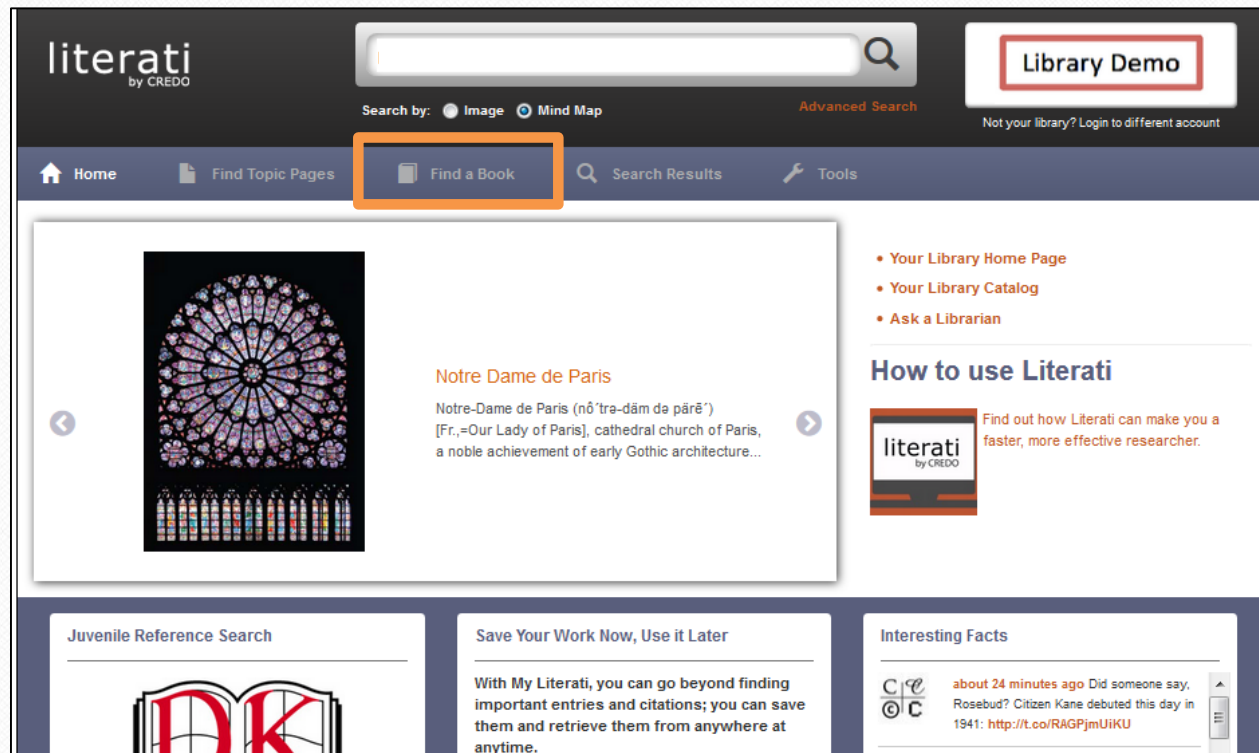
literati
by CREDO

Search by: Image Mind Map

Advanced Search

Library Demo

Not your library? Login to different account

Home
Find Topic Pages
Find a Book
Search Results
Tools

Notre Dame de Paris

Notre-Dame de Paris (nô´trə-däm də pärē´) [Fr.,=Our Lady of Paris], cathedral church of Paris, a noble achievement of early Gothic architecture...

• Your Library Home Page
• Your Library Catalog
• Ask a Librarian

How to use Literati

literati
by CREDO

Find out how Literati can make you a faster, more effective researcher.

Juvenile Reference Search

DK

Save Your Work Now, Use it Later

With My Literati, you can go beyond finding important entries and citations; you can save them and retrieve them from anywhere at anytime.

Interesting Facts

about 24 minutes ago Did someone say, Rosebud? Citizen Kane debuted this day in 1941: http://t.co/RAGPjmUiKU